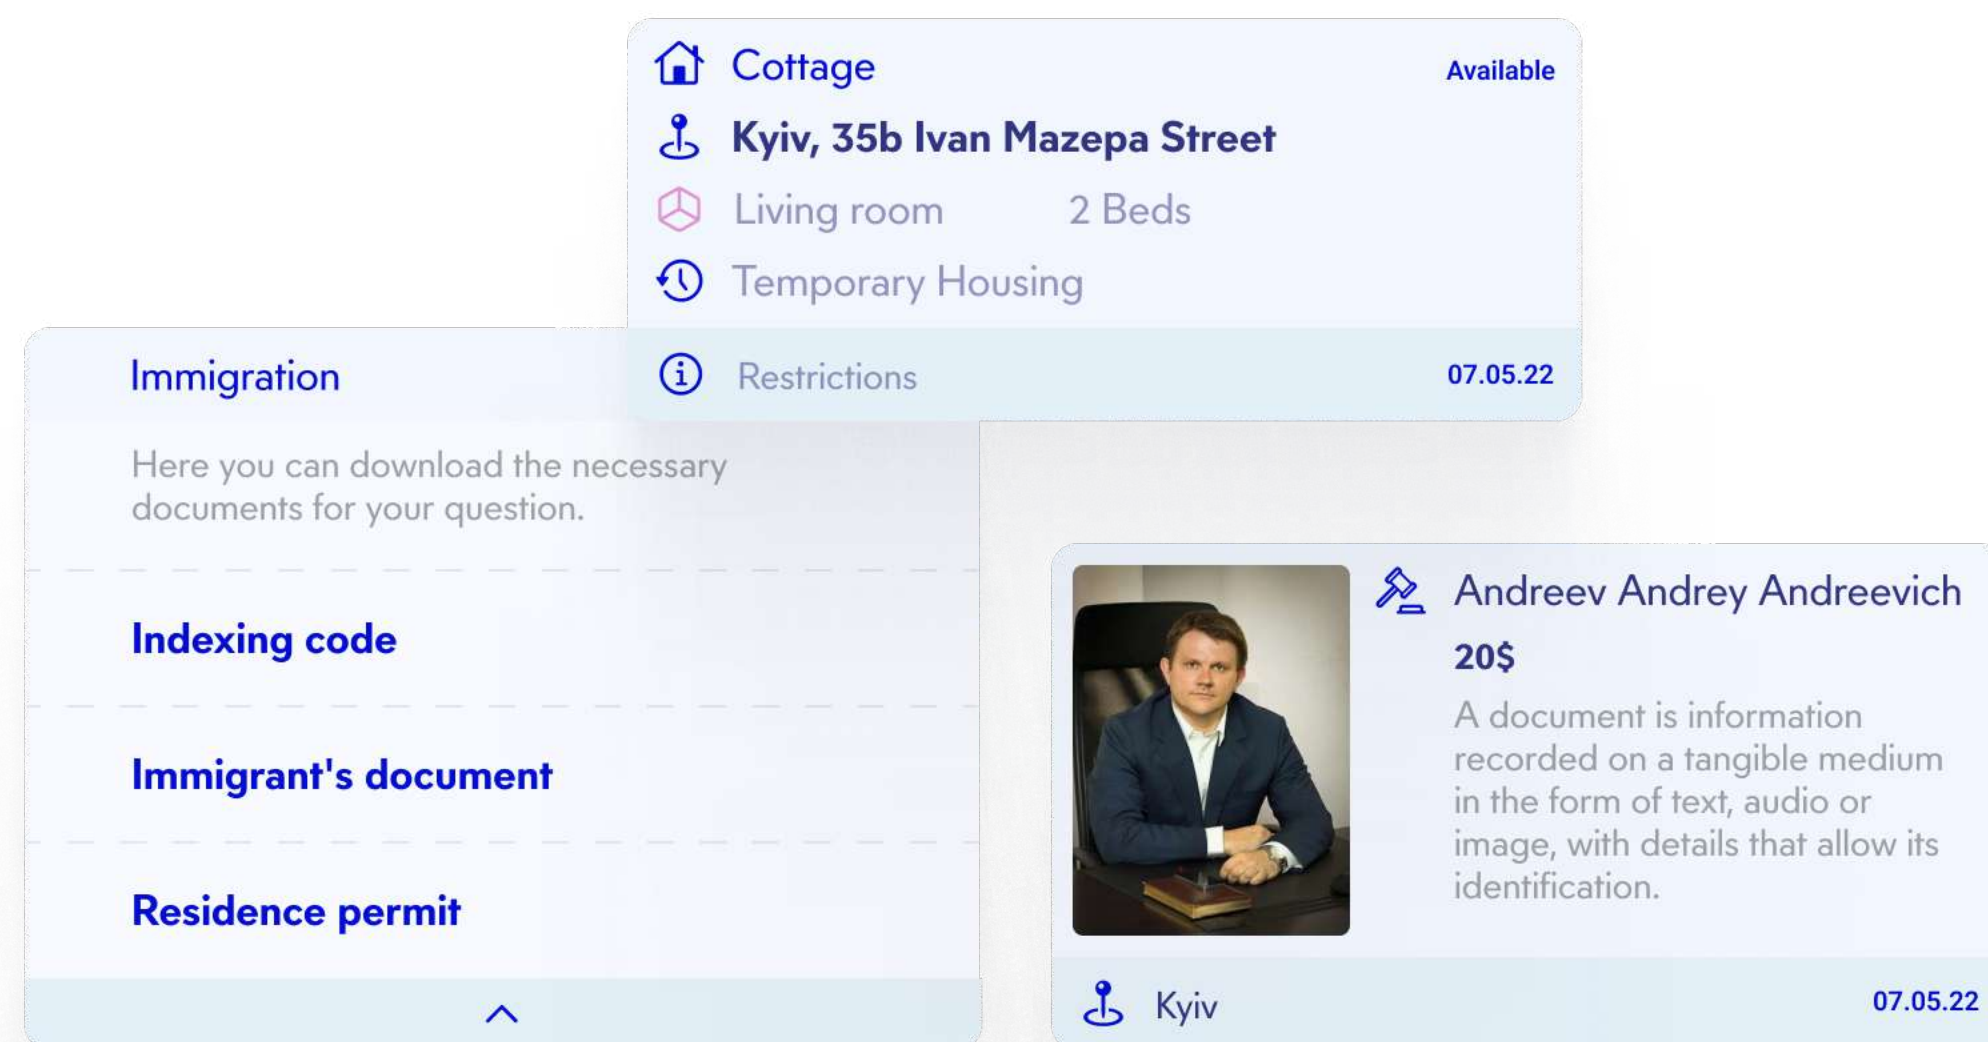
Cottage
Available
Kyiv, 35b Ivan Mazepa Street
Living room 2 Beds
Temporary Housing
Restrictions
07.05.22

Immigration

Here you can download the necessary documents for your question.

Indexing code

Immigrant's document

Residence permit

Andreev Andrey Andreevich
20$
A document is information recorded on a tangible medium in the form of text, audio or image, with details that allow its identification.
Kyiv
07.05.22